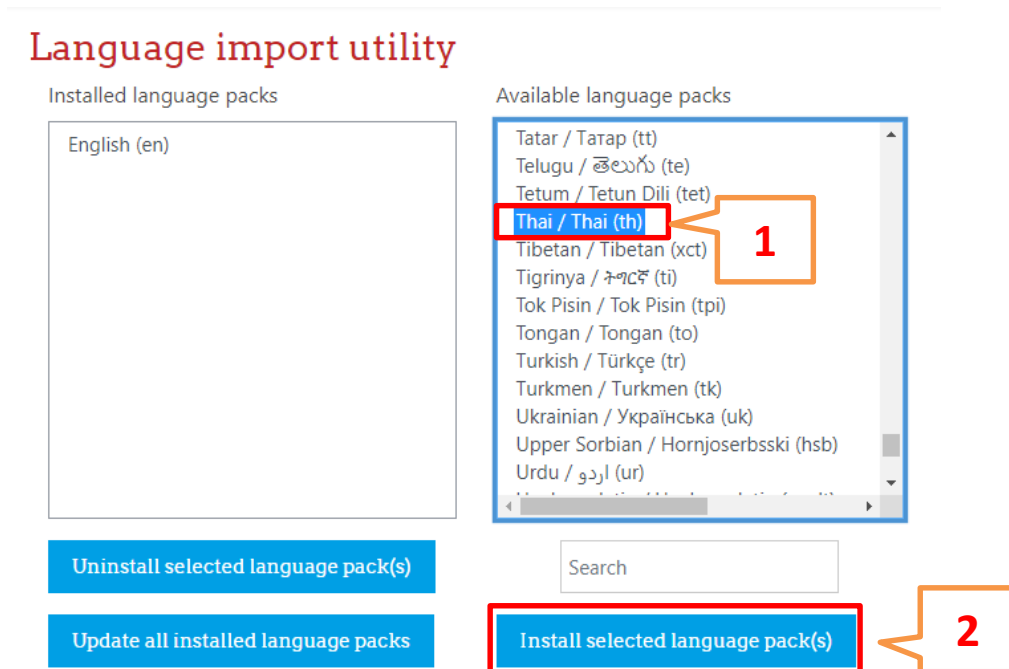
Language import utility

Installed language packs

English (en)

Available language packs

Tatar / Татар (tt)
Telugu / తెలుగు (te)
Tetum / Tetun Dili (tet)
Thai / Thai (th)
Tibetan / Tibetan (xct)
Tigrinya / ትግርኛ (ti)
Tok Pisin / Tok Pisin (tpi)
Tongan / Tongan (to)
Turkish / Türkçe (tr)
Turkmen / Turkmen (tk)
Ukrainian / Українська (uk)
Upper Sorbian / Hornjoserbsski (hsb)
Urdu / اردو (ur)
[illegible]

1

Uninstall selected language pack(s)

Search

Update all installed language packs

Install selected language pack(s)

2